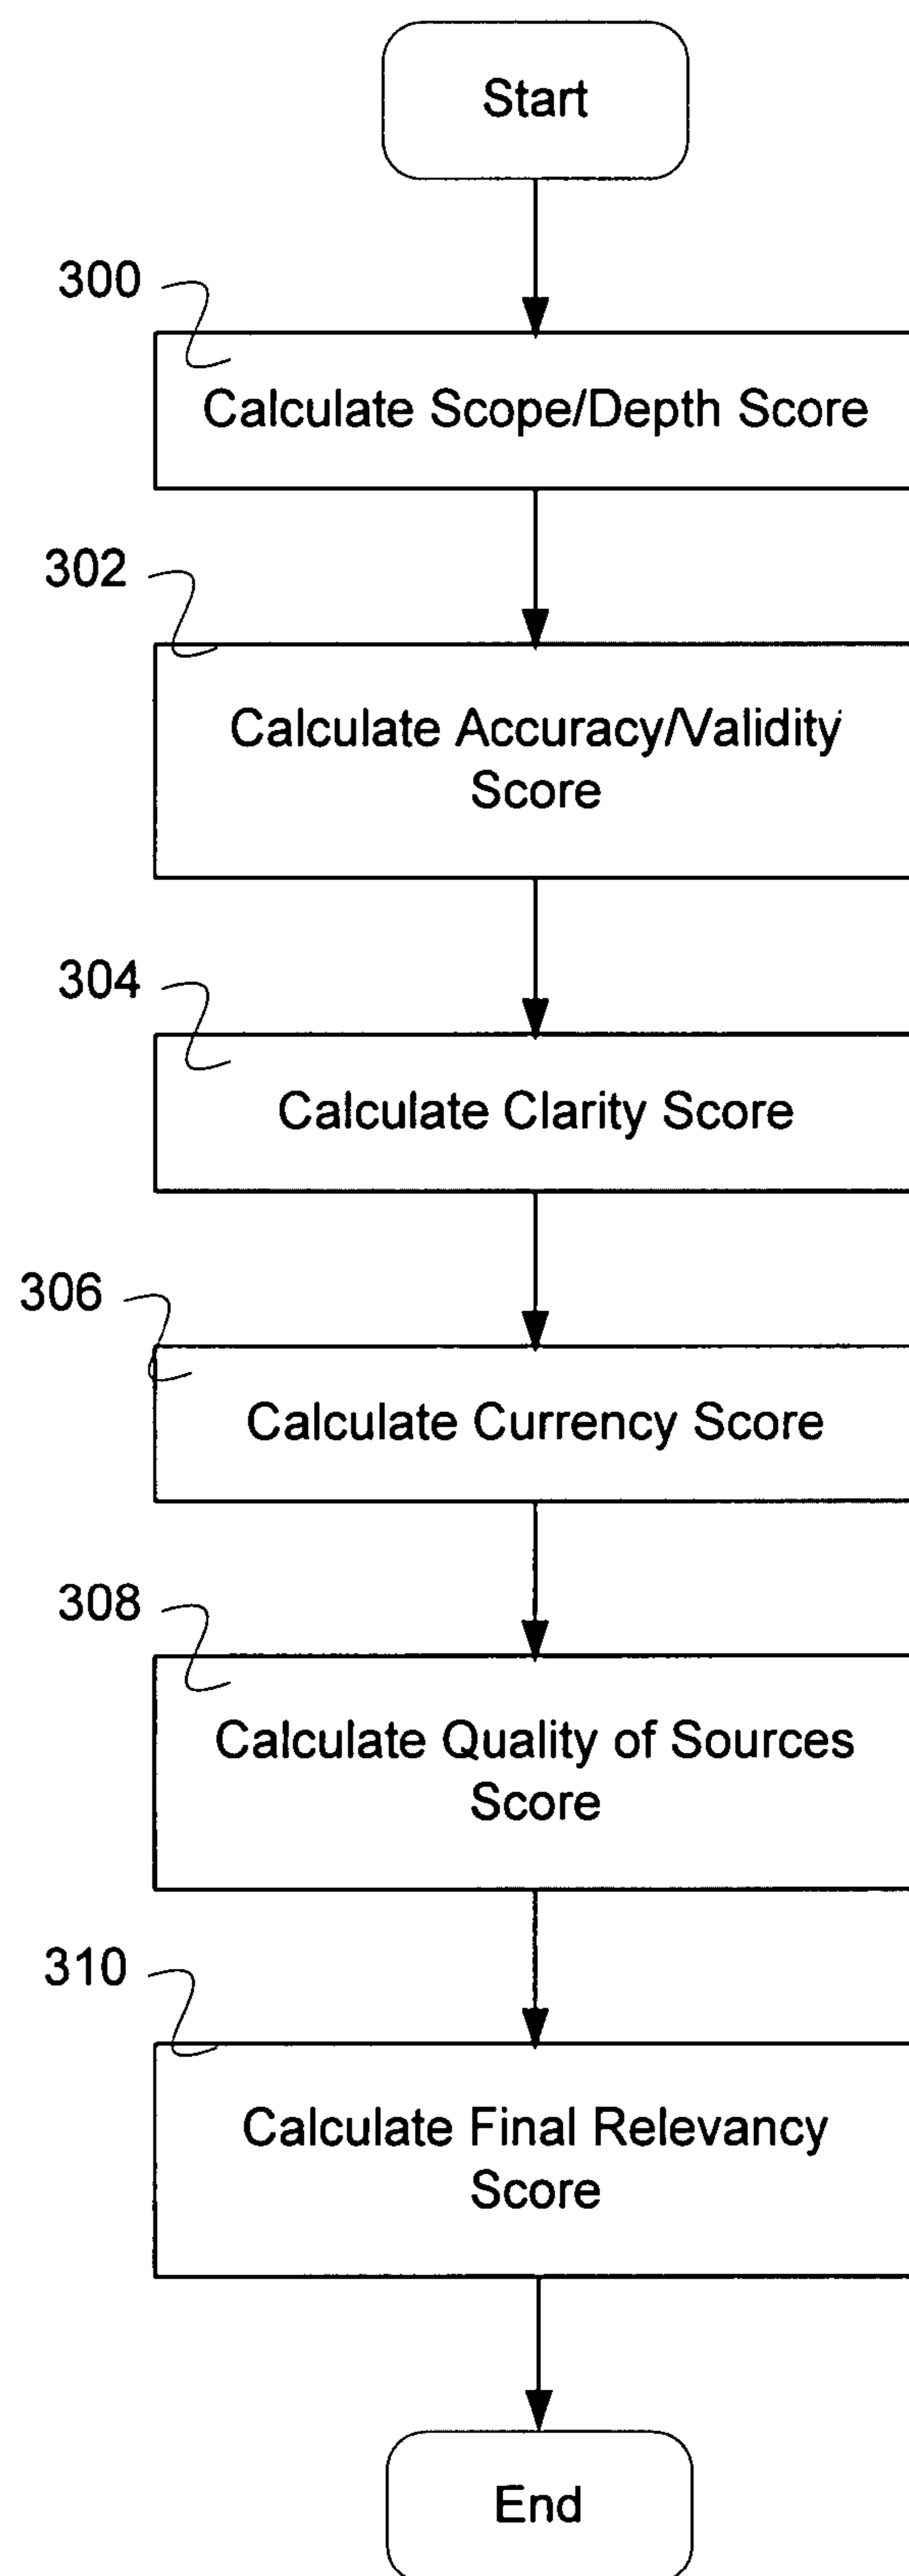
Start

300

Calculate Scope/Depth Score

302

Calculate Accuracy/Validity Score

304

Calculate Clarity Score

306

Calculate Currency Score

308

Calculate Quality of Sources Score

310

Calculate Final Relevancy Score

End